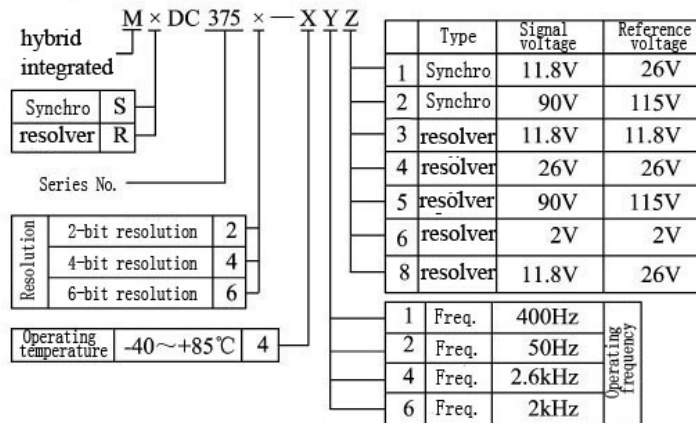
M × DC 375 × — X Y Z

hybrid integrated

| Synchro | S |
|---|---|
| resolver | R |

Series No.

| Resolution | 2-bit resolution | 2 |
|---|---|---|
| | 4-bit resolution | 4 |
| | 6-bit resolution | 6 |

| Operating temperature | -40～+85℃ | 4 |
|---|---|---|

| | Type | Signal voltage | Reference voltage |
|---|---|---|---|
| 1 | Synchro | 11.8V | 26V |
| 2 | Synchro | 90V | 115V |
| 3 | resolver | 11.8V | 11.8V |
| 4 | resolver | 26V | 26V |
| 5 | resolver | 90V | 115V |
| 6 | resolver | 2V | 2V |
| 8 | resolver | 11.8V | 26V |

| 1 | Freq. | 400Hz | Operating frequency |
|---|---|---|---|
| 2 | Freq. | 50Hz | |
| 4 | Freq. | 2.6kHz | |
| 6 | Freq. | 2kHz | |